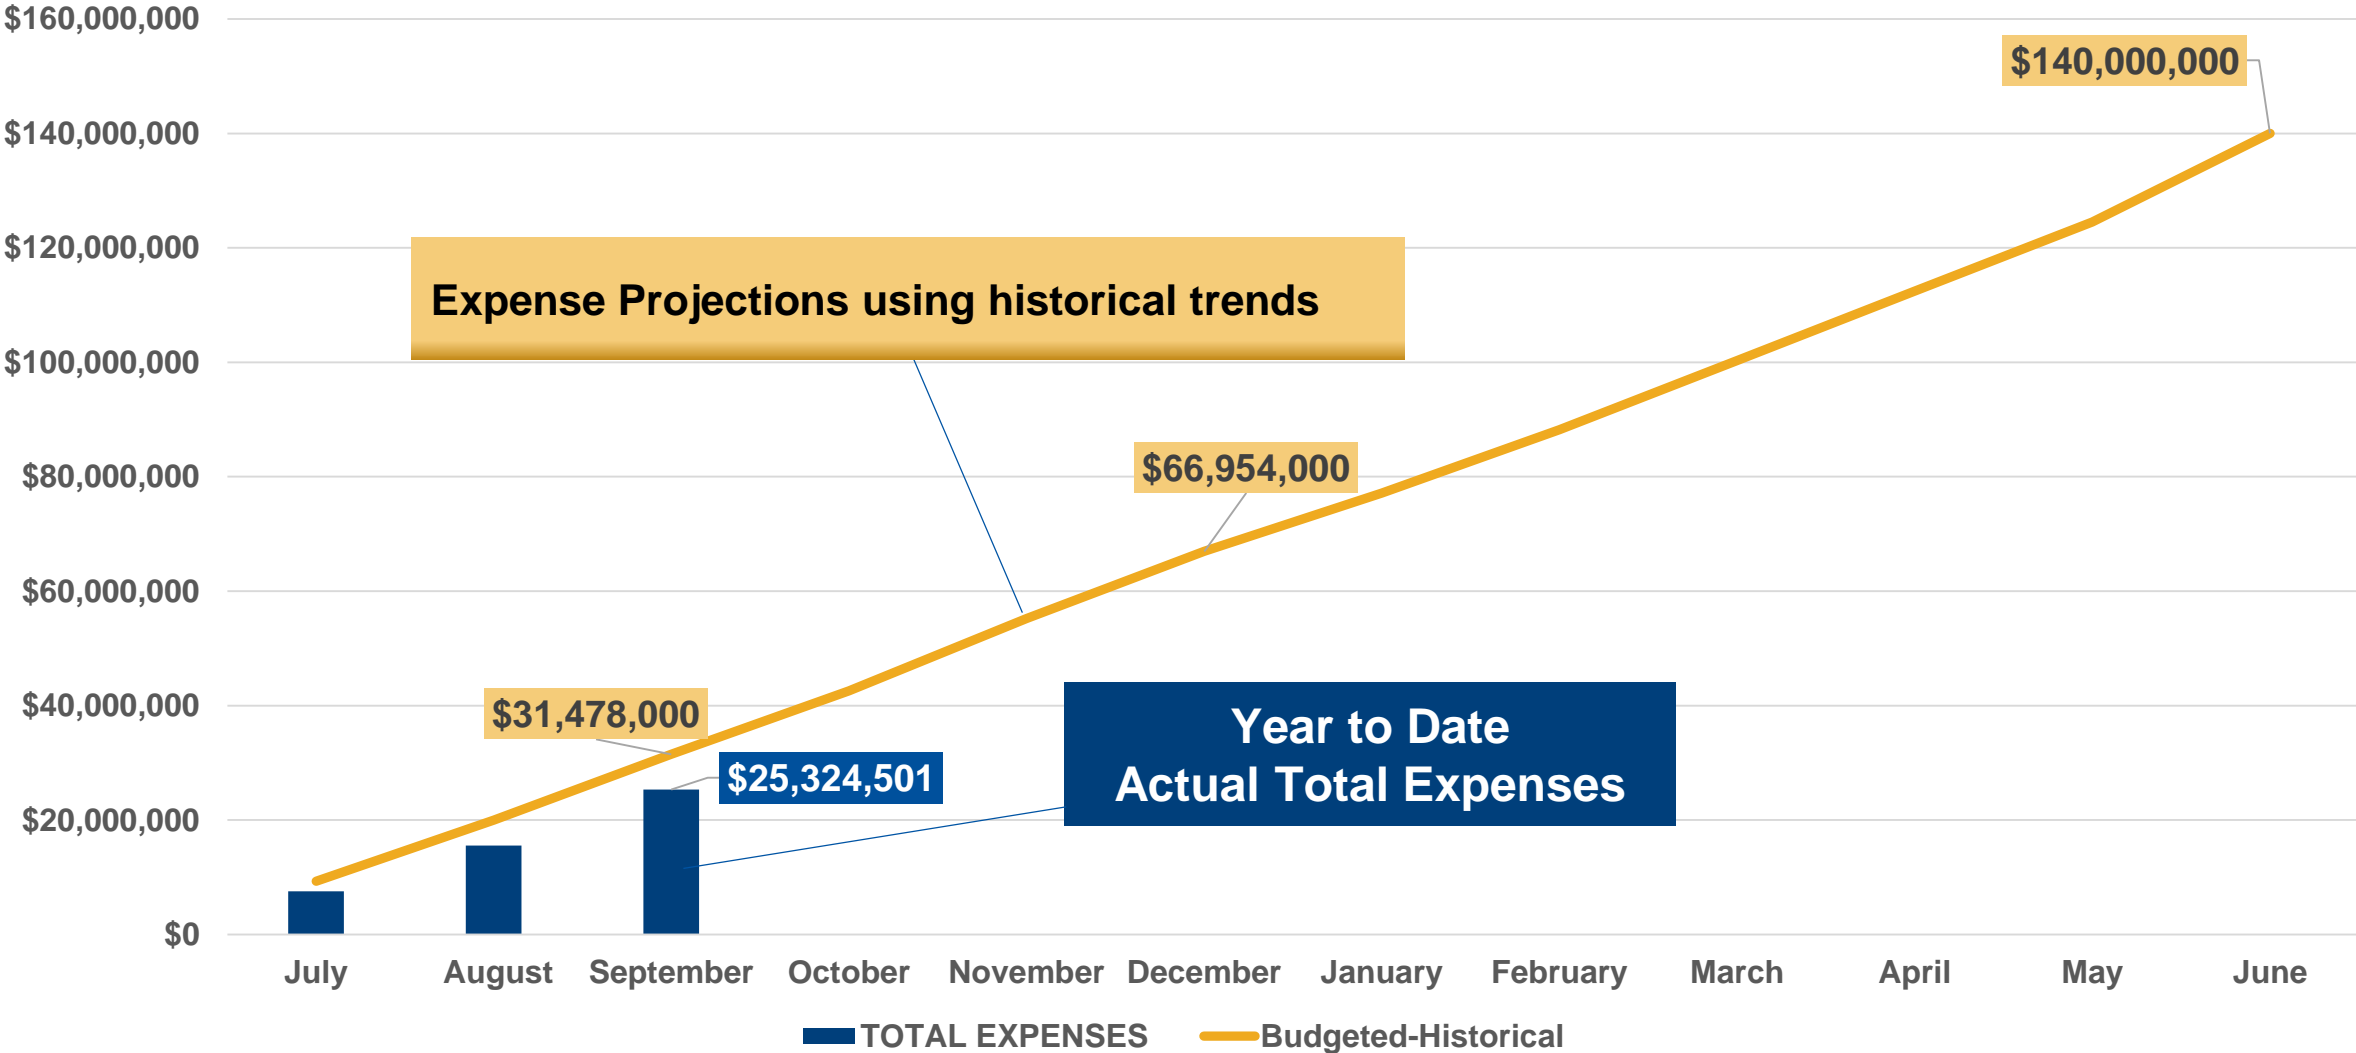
$160,000,000
$140,000,000
$120,000,000
$100,000,000
$80,000,000
$60,000,000
$40,000,000
$20,000,000
$0

$140,000,000

Expense Projections using historical trends

$66,954,000

$31,478,000

$25,324,501

Year to Date
Actual Total Expenses

July August September October November December January February March April May June

TOTAL EXPENSES Budgeted-Historical